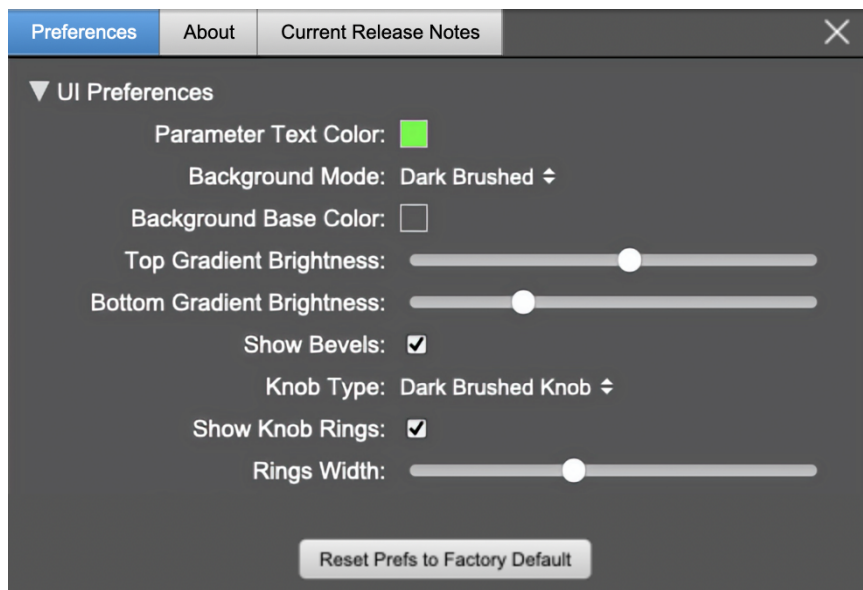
Preferences | About | Current Release Notes

▼ UI Preferences

Parameter Text Color:

Background Mode: Dark Brushed

Background Base Color:

Top Gradient Brightness:

Bottom Gradient Brightness:

Show Bevels:

Knob Type: Dark Brushed Knob

Show Knob Rings:

Rings Width:

Reset Prefs to Factory Default